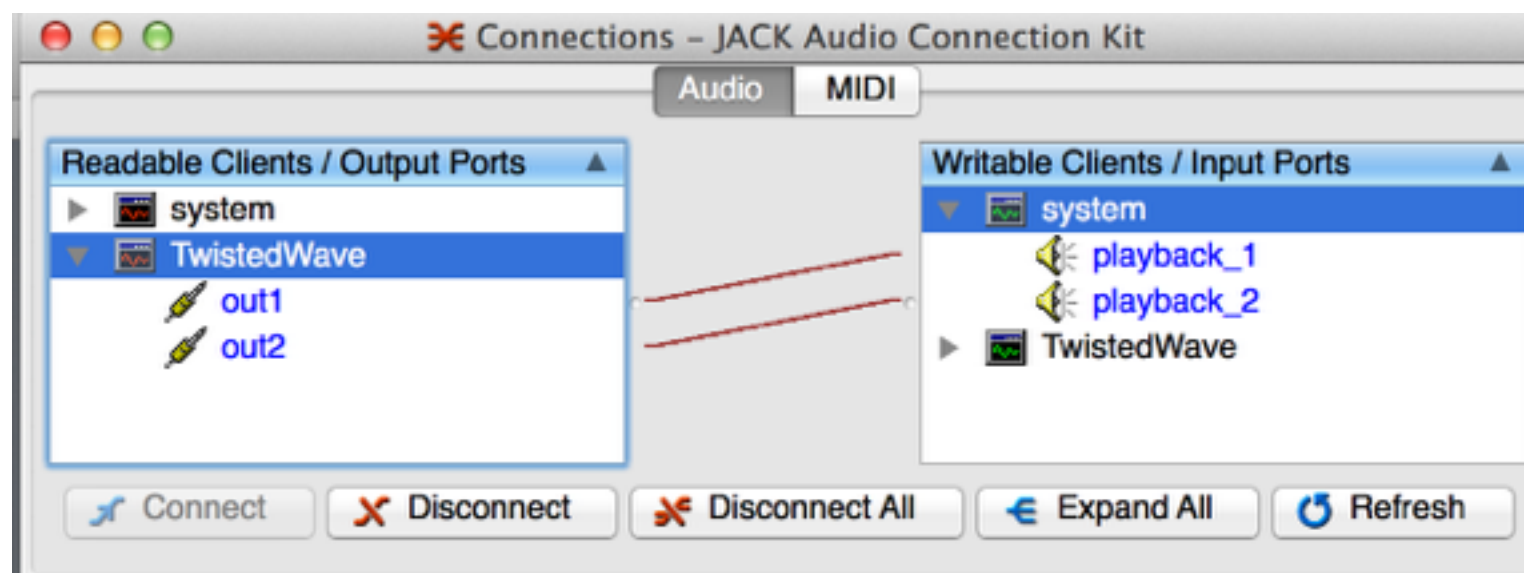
Connections – JACK Audio Connection Kit

Audio MIDI

Readable Clients / Output Ports
system
TwistedWave
out1
out2

Writable Clients / Input Ports
system
playback_1
playback_2
TwistedWave

Connect
Disconnect
Disconnect All
Expand All
Refresh